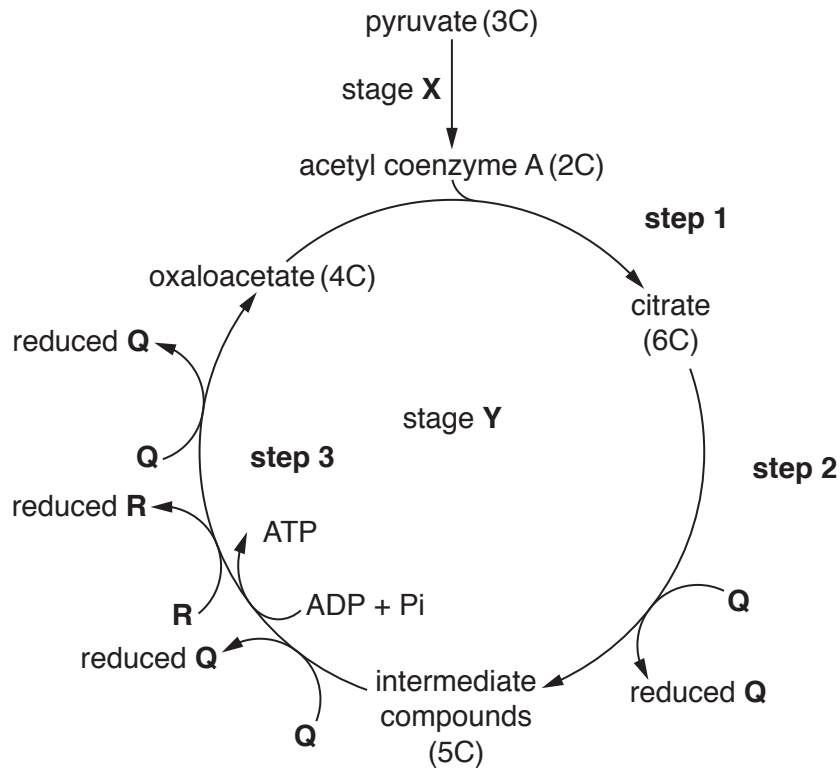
pyruvate (3C)

stage **X**

acetyl coenzyme A (2C)

**step 1**

oxaloacetate (4C)

citrate (6C)

reduced **Q**

stage **Y**

**Q**

**step 3**

**step 2**

reduced **R**

ATP

**R**

ADP + Pi

**Q**

reduced **Q**

intermediate compounds (5C)

reduced **Q**

**Q**